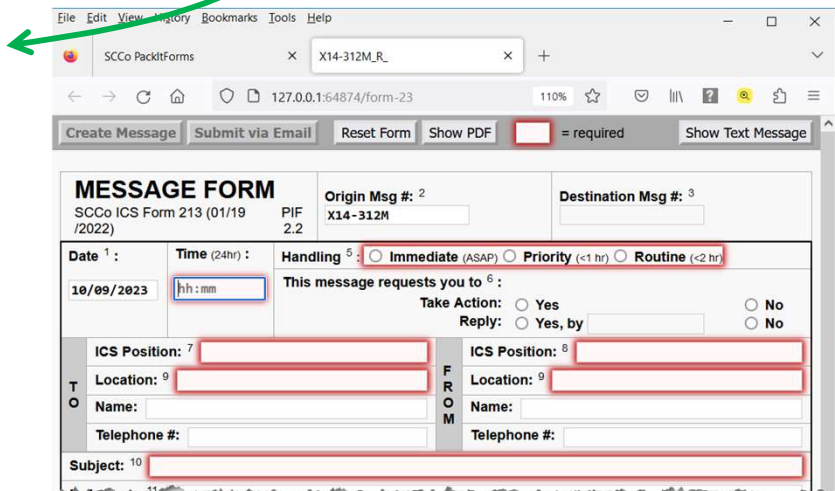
File Edit View History Bookmarks Tools Help

SCCo PackItForms ×
X14-312M_R_ ×
+

127.0.0.1:64874/form-23
110%

Create Message | Submit via Email | Reset Form | Show PDF | = required | Show Text Message

MESSAGE FORM
SCCo ICS Form 213 (01/19/2022) PIF 2.2

Origin Msg #: 2
X14-312M

Destination Msg #: 3

Date 1 :
10/09/2023

Time (24hr) :
hh:mm

Handling 5 : ○ Immediate (ASAP) ○ Priority (<1 hr) ○ Routine (<2 hr)

This message requests you to 6 :
Take Action: ○ Yes ○ No
Reply: ○ Yes, by ○ No

TO
ICS Position: 7
Location: 9
Name:
Telephone #:

FROM
ICS Position: 8
Location: 9
Name:
Telephone #:

Subject: 10

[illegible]